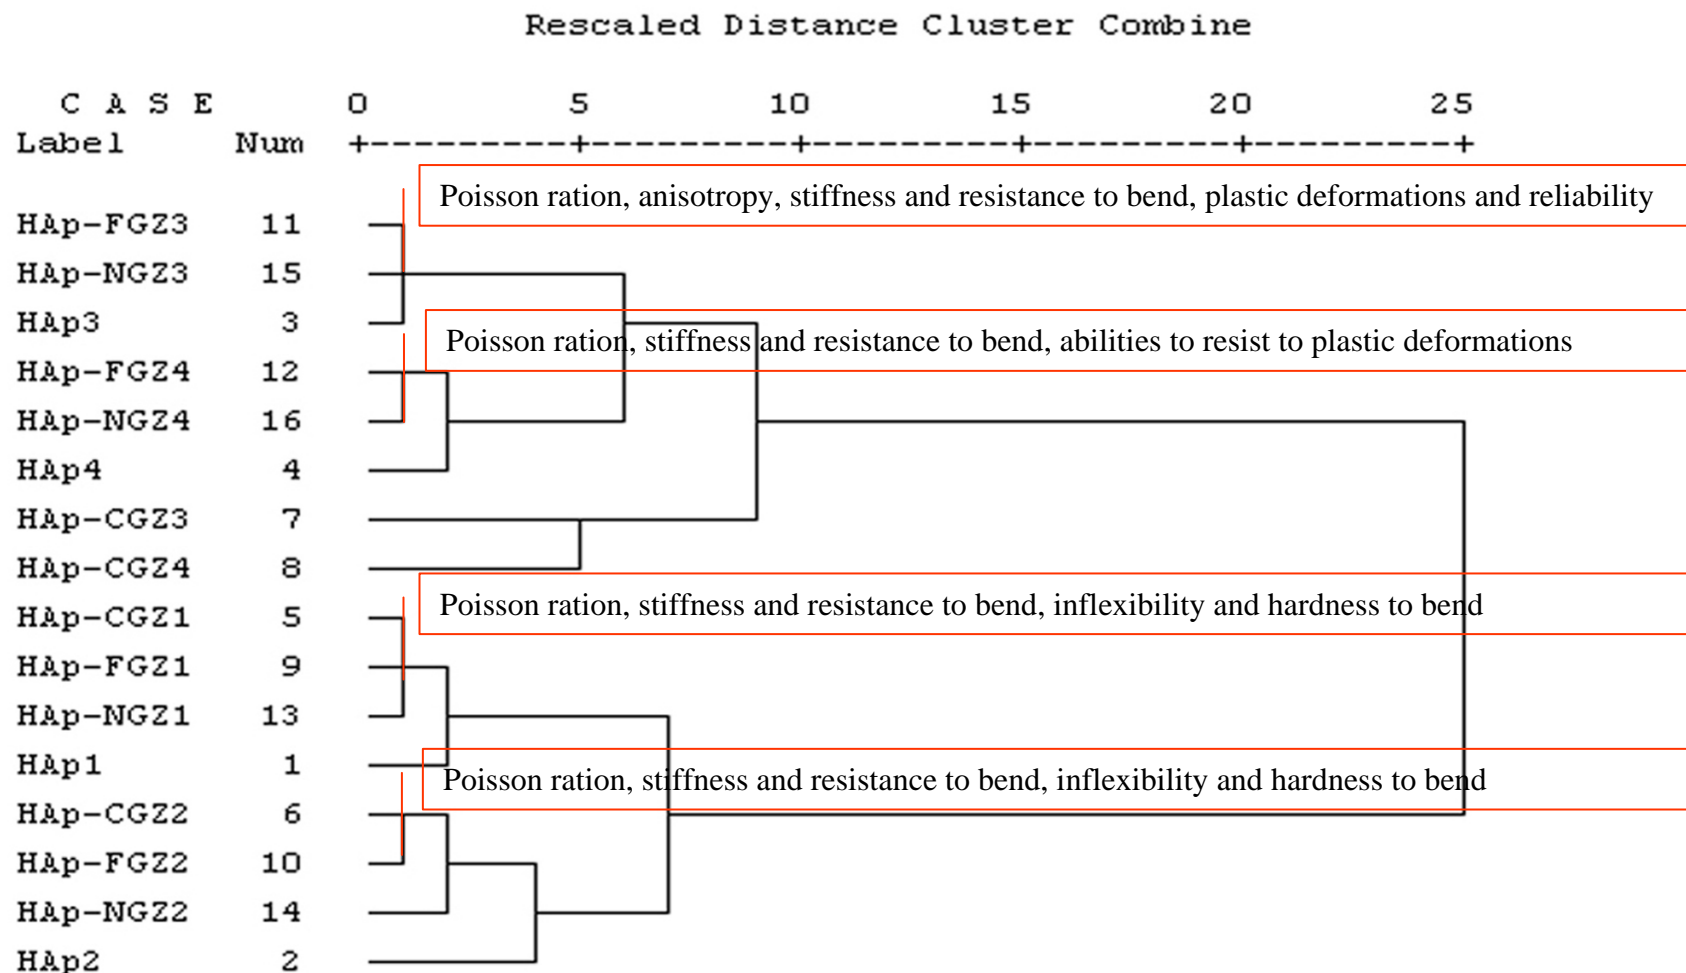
Rescaled Distance Cluster Combine

C A S E Label Num

0 5 10 15 20 25

+---------+---------+---------+---------+---------+

Poisson ration, anisotropy, stiffness and resistance to bend, plastic deformations and reliability

HAp-FGZ3 11
HAp-NGZ3 15
HAp3 3

Poisson ration, stiffness and resistance to bend, abilities to resist to plastic deformations

HAp-FGZ4 12
HAp-NGZ4 16
HAp4 4
HAp-CGZ3 7
HAp-CGZ4 8

Poisson ration, stiffness and resistance to bend, inflexibility and hardness to bend

HAp-CGZ1 5
HAp-FGZ1 9
HAp-NGZ1 13
HAp1 1

Poisson ration, stiffness and resistance to bend, inflexibility and hardness to bend

HAp-CGZ2 6
HAp-FGZ2 10
HAp-NGZ2 14
HAp2 2